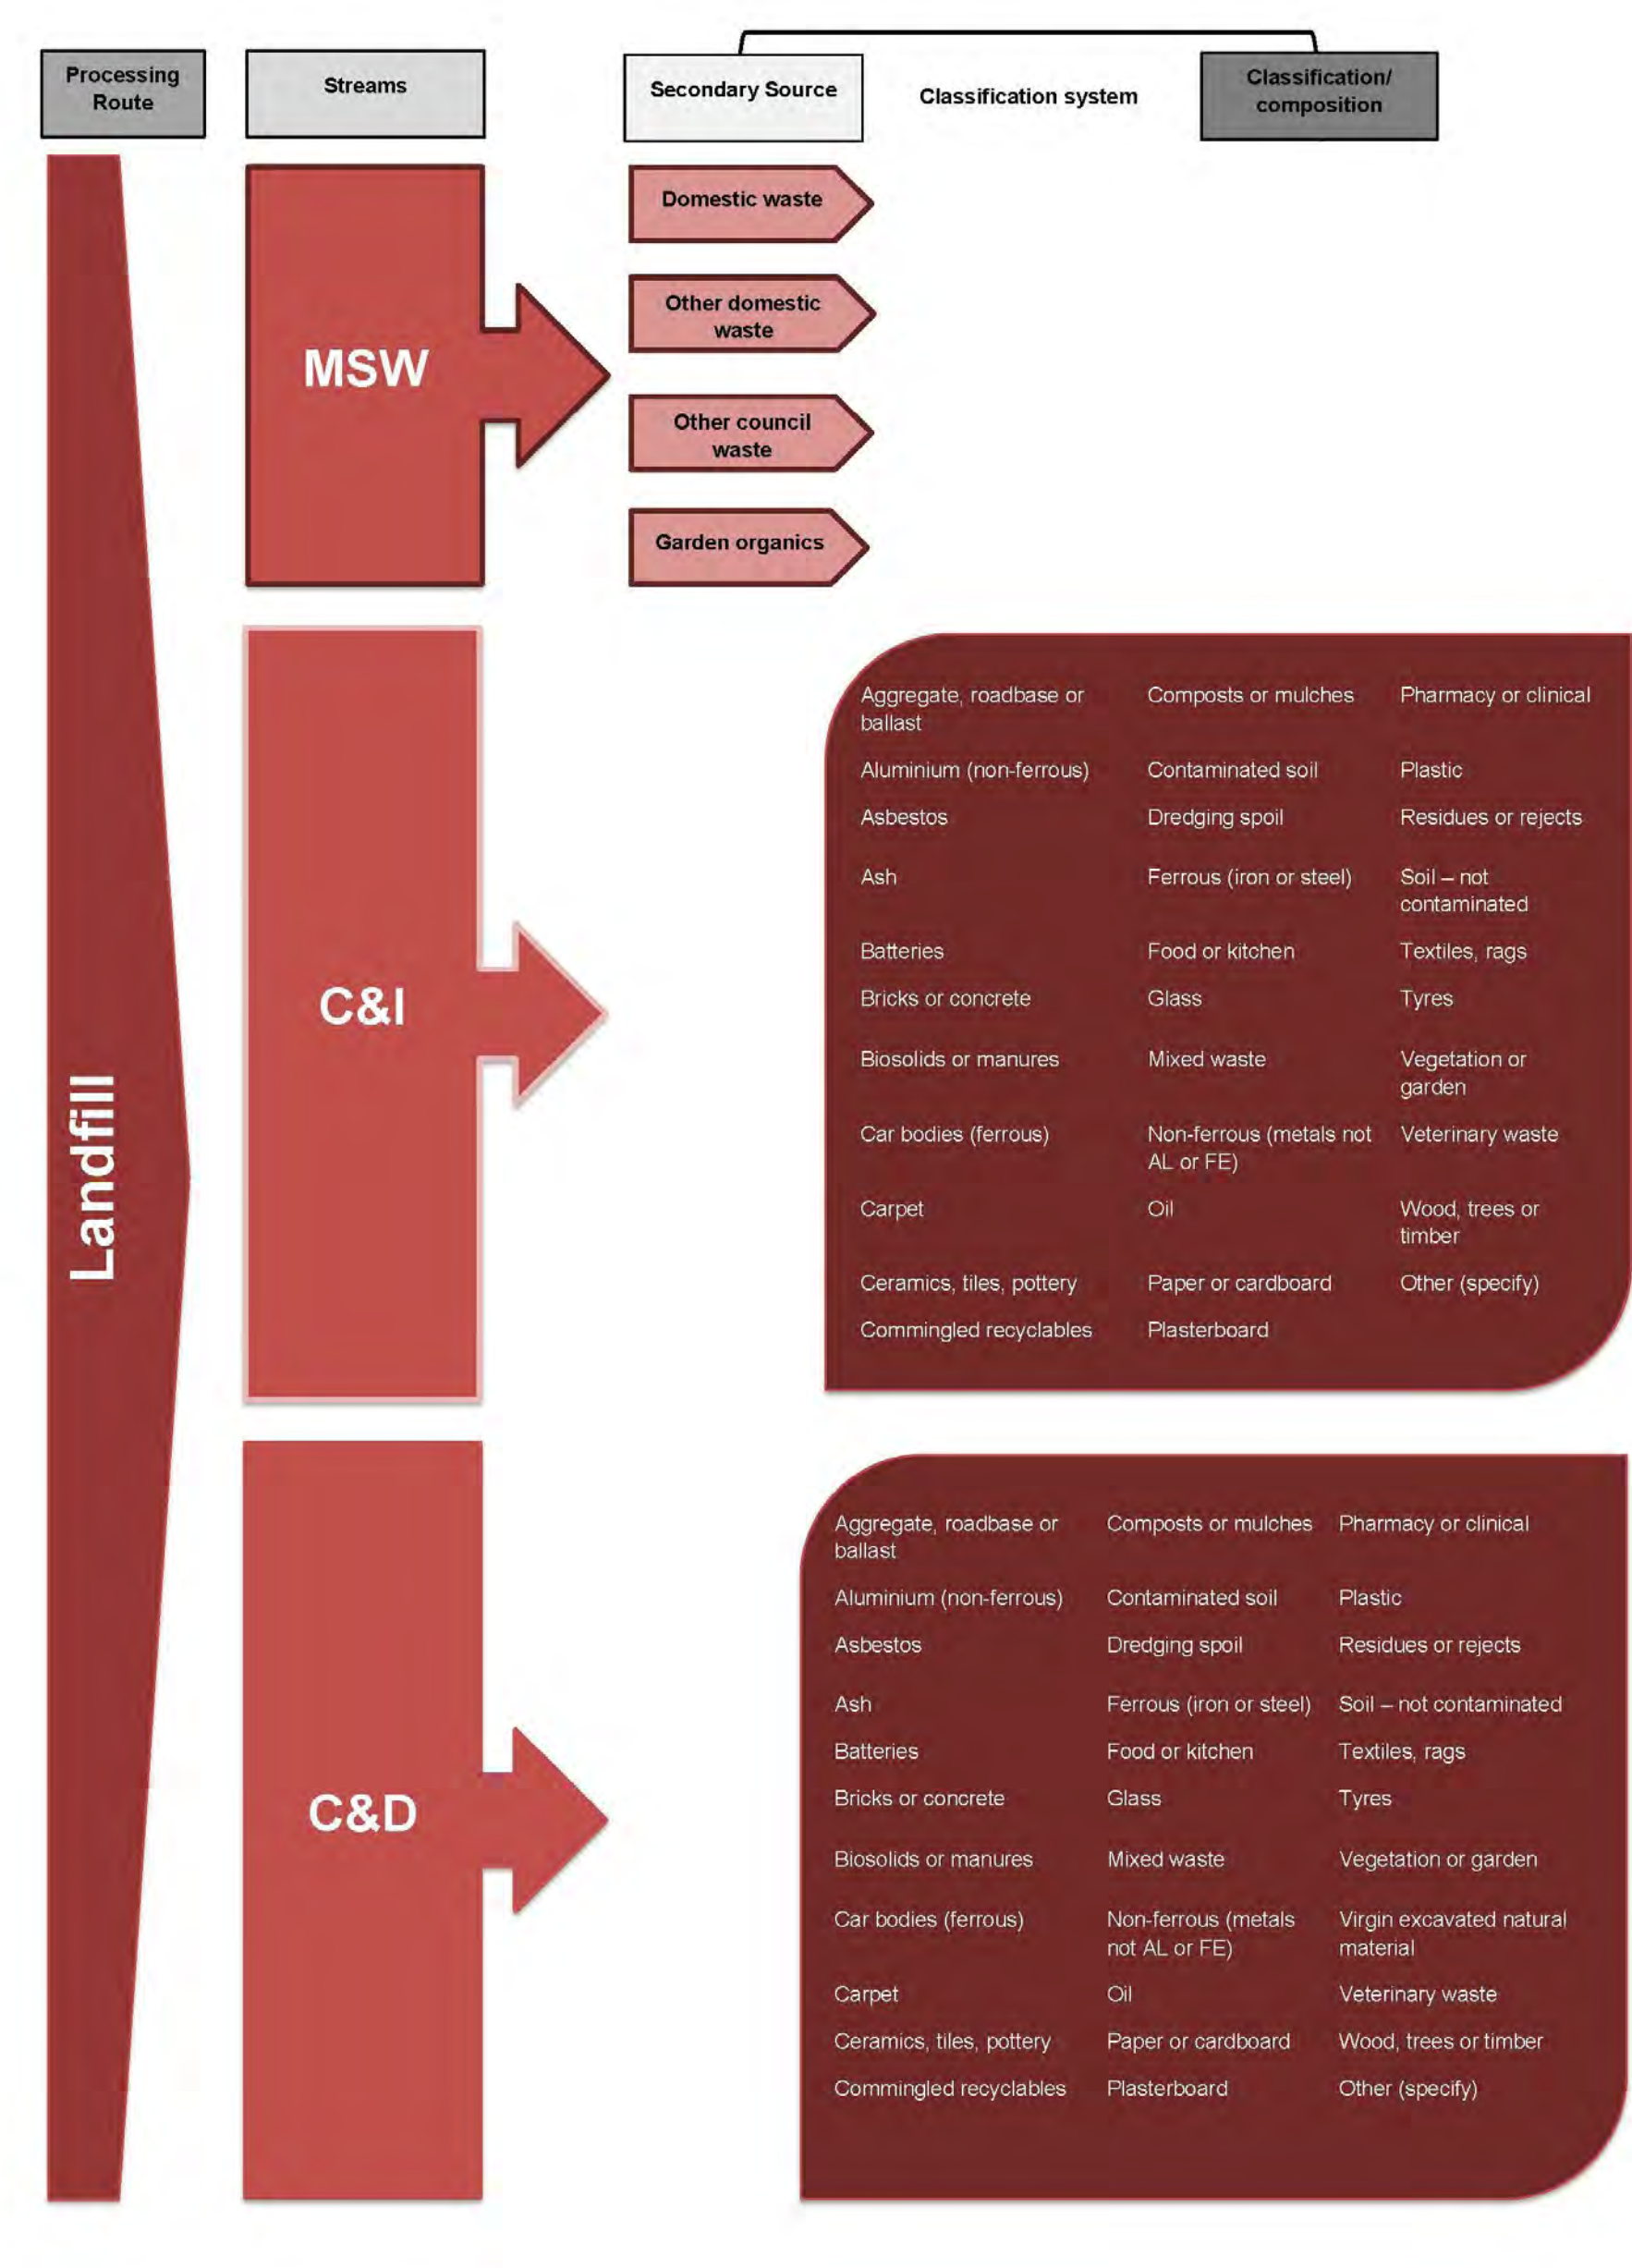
Processing Route

Streams

Secondary Source

Classification system

Classification/ composition

Landfill

MSW

Domestic waste

Other domestic waste

Other council waste

Garden organics

C&I

Aggregate, roadbase or ballast
Aluminium (non-ferrous)
Asbestos
Ash
Batteries
Bricks or concrete
Biosolids or manures
Car bodies (ferrous)
Carpet
Ceramics, tiles, pottery
Commingled recyclables

Composts or mulches
Contaminated soil
Dredging spoil
Ferrous (iron or steel)
Food or kitchen
Glass
Mixed waste
Non-ferrous (metals not AL or FE)
Oil
Paper or cardboard
Plasterboard

Pharmacy or clinical
Plastic
Residues or rejects
Soil – not contaminated
Textiles, rags
Tyres
Vegetation or garden
Veterinary waste
Wood, trees or timber
Other (specify)

C&D

Aggregate, roadbase or ballast
Aluminium (non-ferrous)
Asbestos
Ash
Batteries
Bricks or concrete
Biosolids or manures
Car bodies (ferrous)
Carpet
Ceramics, tiles, pottery
Commingled recyclables

Composts or mulches
Contaminated soil
Dredging spoil
Ferrous (iron or steel)
Food or kitchen
Glass
Mixed waste
Non-ferrous (metals not AL or FE)
Oil
Paper or cardboard
Plasterboard

Pharmacy or clinical
Plastic
Residues or rejects
Soil – not contaminated
Textiles, rags
Tyres
Vegetation or garden
Virgin excavated natural material
Veterinary waste
Wood, trees or timber
Other (specify)